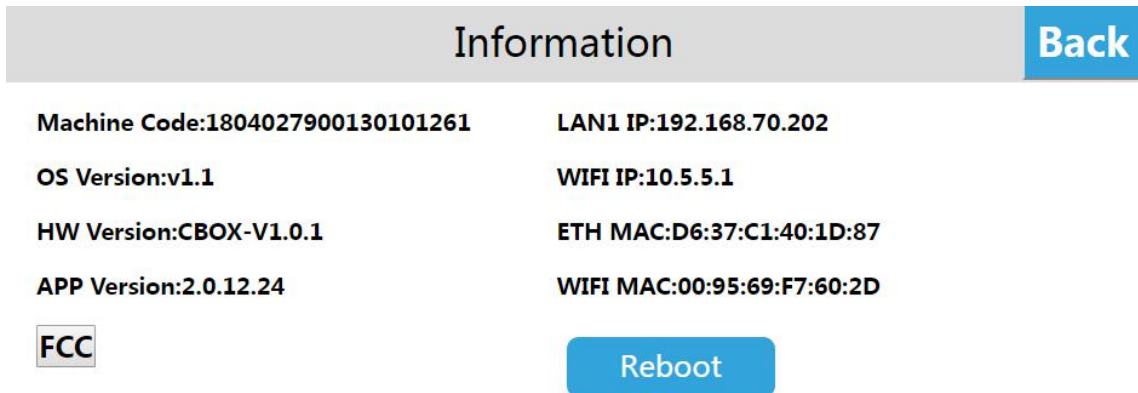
Information

Back

Machine Code:1804027900130101261

OS Version:v1.1

HW Version:CBOX-V1.0.1

APP Version:2.0.12.24

FCC

LAN1 IP:192.168.70.202

WIFI IP:10.5.5.1

ETH MAC:D6:37:C1:40:1D:87

WIFI MAC:00:95:69:F7:60:2D

Reboot